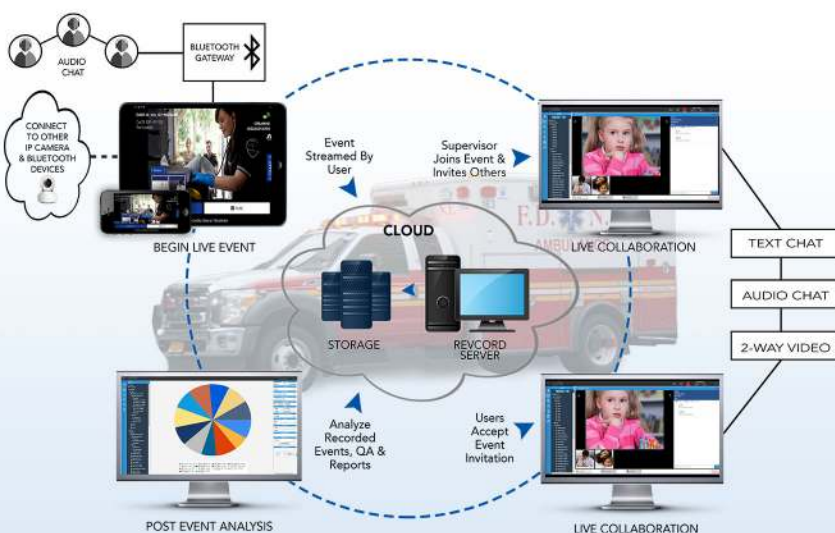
AUDIO CHAT

BLUETOOTH GATEWAY

CONNECT TO OTHER IP CAMERA & BLUETOOTH DEVICES

BEGIN LIVE EVENT

Event Streamed By User

Supervisor Joins Event & Invites Others

LIVE COLLABORATION

CLOUD

F.D.N.Y.

AMBU

STORAGE

REVCORD SERVER

TEXT CHAT

AUDIO CHAT

2-WAY VIDEO

Analyze Recorded Events, QA & Reports

Users Accept Event Invitation

POST EVENT ANALYSIS

LIVE COLLABORATION